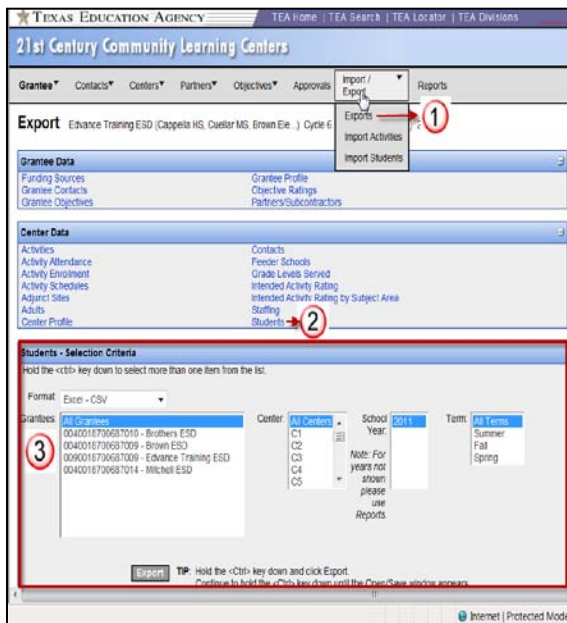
TEXAS EDUCATION AGENCY   TEA Home | TEA Search | TEA Locator | TEA Divisions

21st Century Community Learning Centers

Grantee▼ Contacts▼ Centers▼ Partners▼ Objectives▼ Approvals Import / Export▼ Reports

Export Edvance Training ESD (Cappella HS, Cuellar MS, Brown Ele...) Cycle 6

Exports
Import Activities
Import Students

1

Grantee Data

Funding Sources
Grantee Contacts
Grantee Objectives
Grantee Profile
Objective Ratings
Partners/Subcontractors

Center Data

Activities
Activity Attendance
Activity Enrollment
Activity Schedules
Adjunct Sites
Adults
Center Profile
Contacts
Feeder Schools
Grade Levels Served
Intended Activity Rating
Intended Activity Rating by Subject Area
Staffing
Students

2

Students - Selection Criteria

Hold the <ctrl> key down to select more than one item from the list.

Format Excel - CSV

Grantees
3
All Grantees
0040018730687010 - Brothers ESD
0040018730687009 - Brown ESD
0090018730687009 - Edvance Training ESD
0040018730687014 - Mitchell ESD

Center All Centers
C1
C2
C3
C4
C5

School Year: 2011

Note: For years not shown please use Reports.

Term All Terms
Summer
Fall
Spring

Export TIP: Hold the <ctrl> key down and click Export.
Continue to hold the <Ctrl> key down until the Open/Save window appears.

Internet | Protected Mode